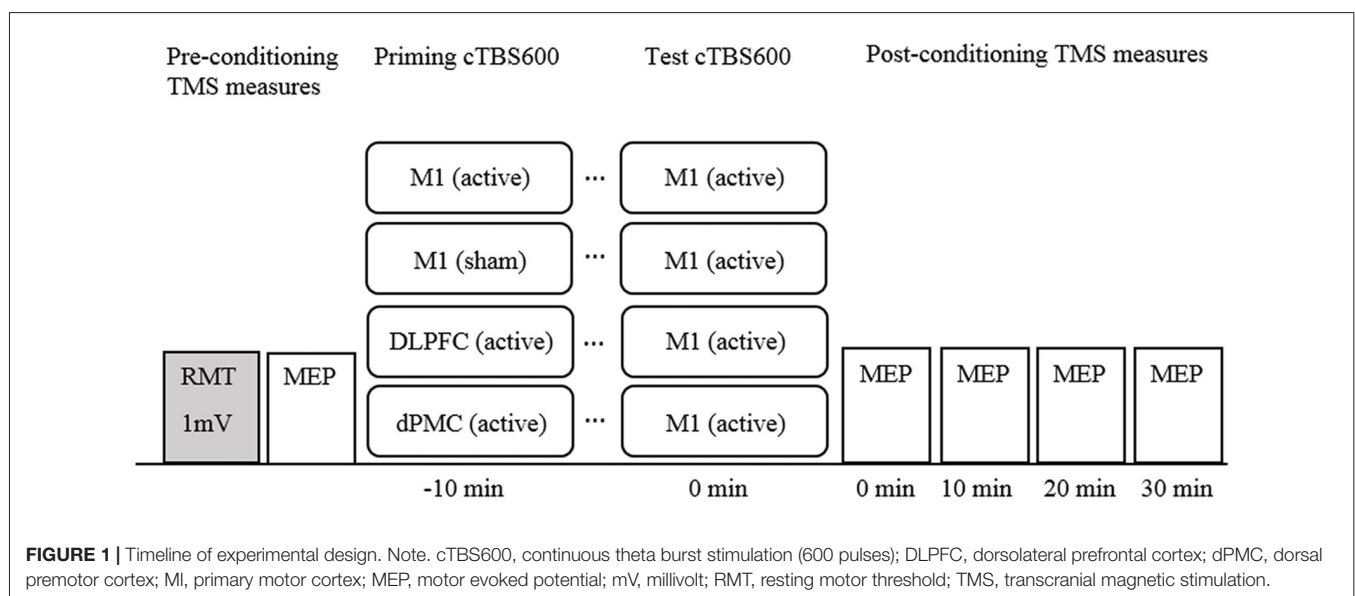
Pre-conditioning TMS measures

Priming cTBS600

Test cTBS600

Post-conditioning TMS measures

M1 (active) ··· M1 (active)

M1 (sham) ··· M1 (active)

DLPFC (active) ··· M1 (active)

dPMC (active) ··· M1 (active)

RMT
1mV

MEP

MEP

MEP

MEP

MEP

-10 min

0 min

0 min

10 min

20 min

30 min

**FIGURE 1 |** Timeline of experimental design. Note. cTBS600, continuous theta burst stimulation (600 pulses); DLPFC, dorsolateral prefrontal cortex; dPMC, dorsal premotor cortex; MI, primary motor cortex; MEP, motor evoked potential; mV, millivolt; RMT, resting motor threshold; TMS, transcranial magnetic stimulation.